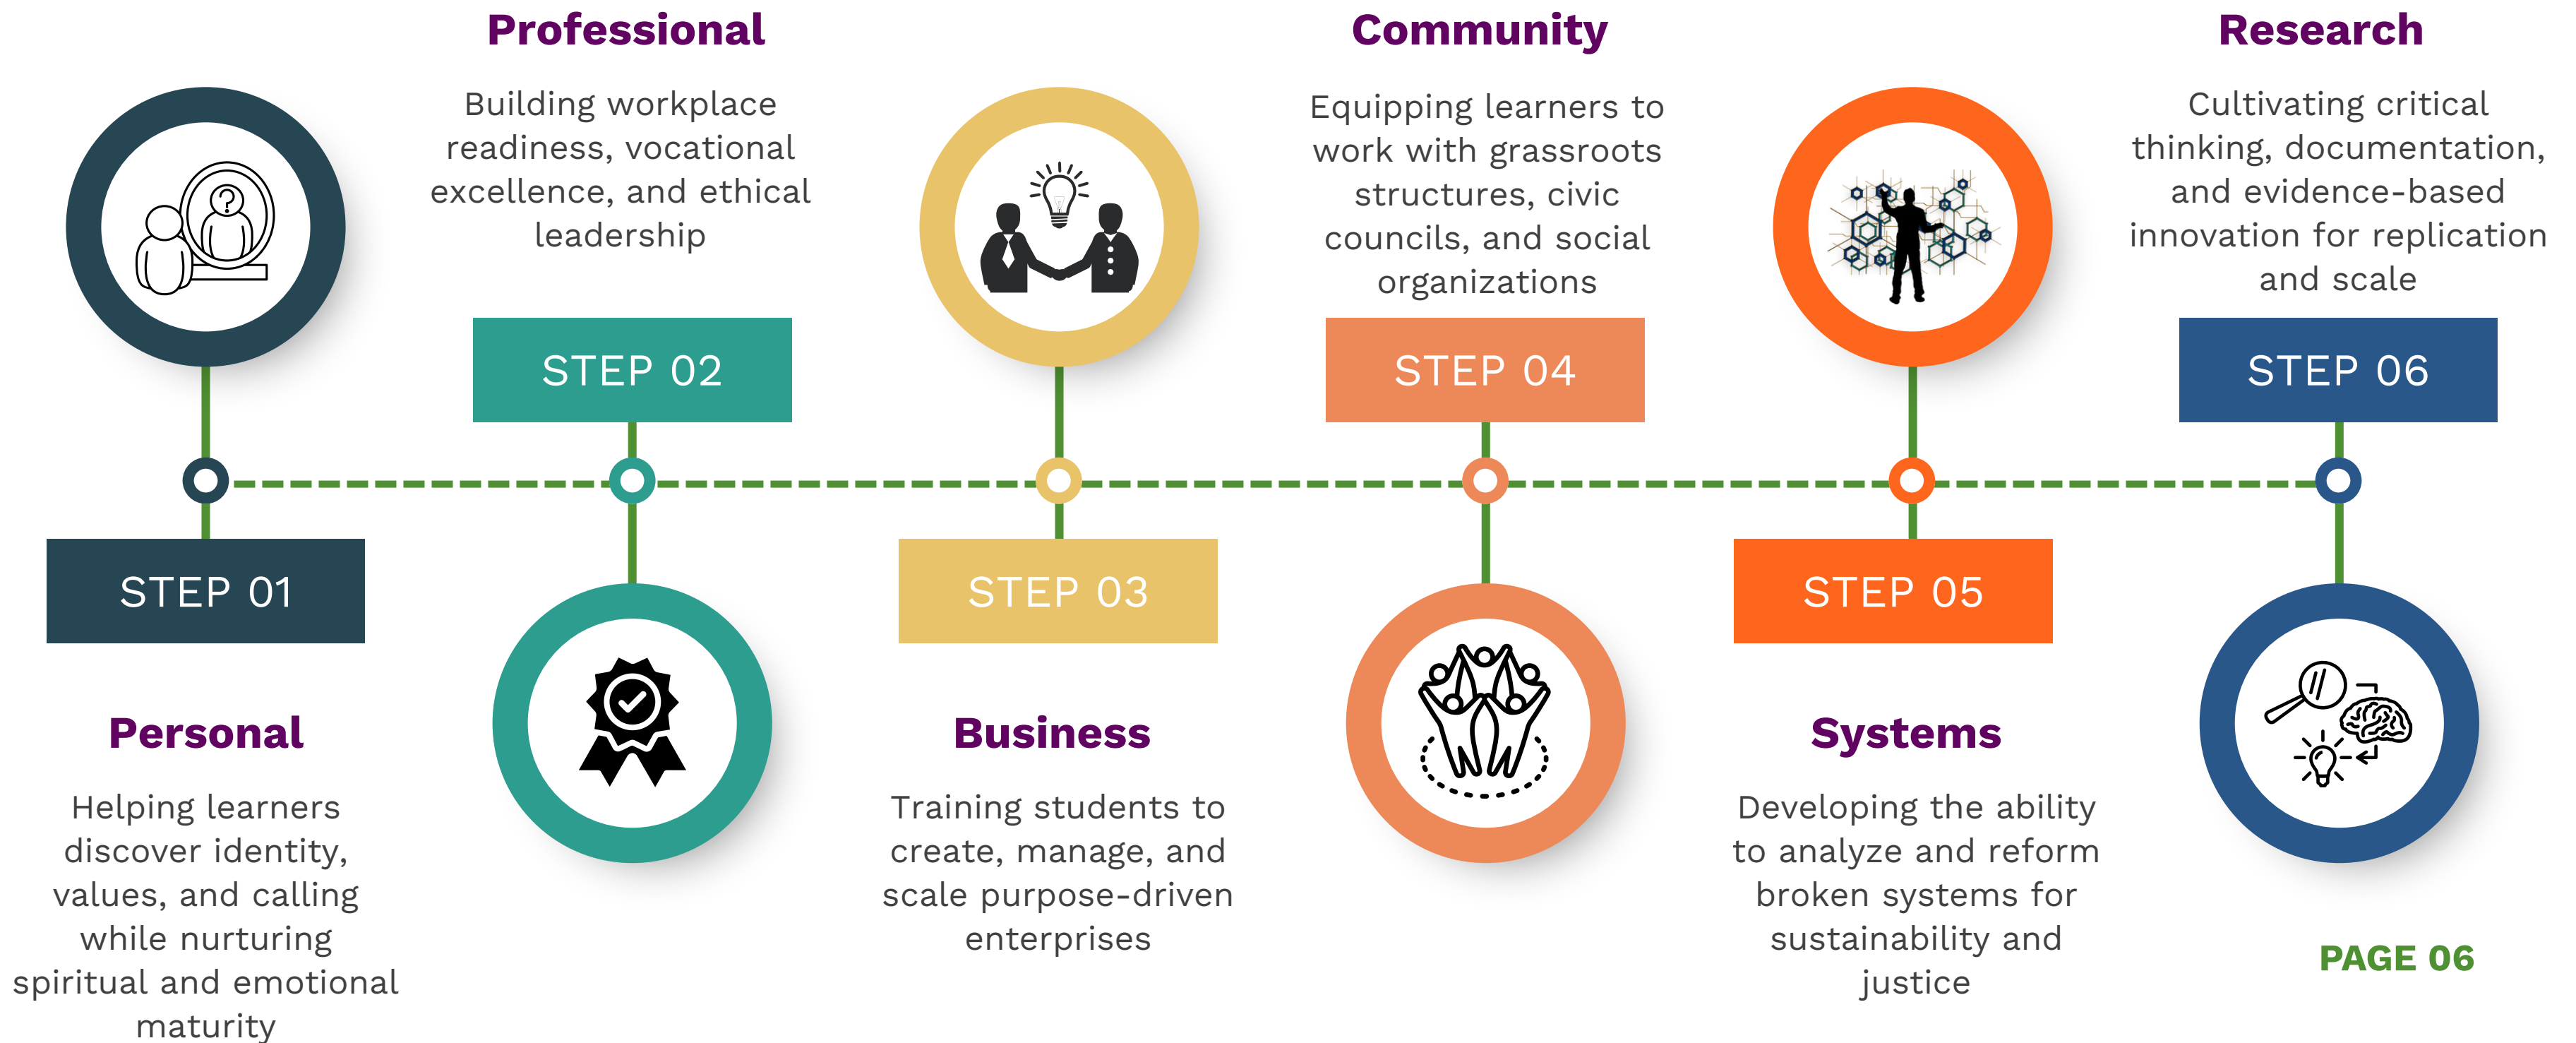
STEP 01

Personal

Helping learners discover identity, values, and calling while nurturing spiritual and emotional maturity

Professional

Building workplace readiness, vocational excellence, and ethical leadership

STEP 02

STEP 03

Business

Training students to create, manage, and scale purpose-driven enterprises

Community

Equipping learners to work with grassroots structures, civic councils, and social organizations

STEP 04

STEP 05

Systems

Developing the ability to analyze and reform broken systems for sustainability and justice

Research

Cultivating critical thinking, documentation, and evidence-based innovation for replication and scale

STEP 06

PAGE 06